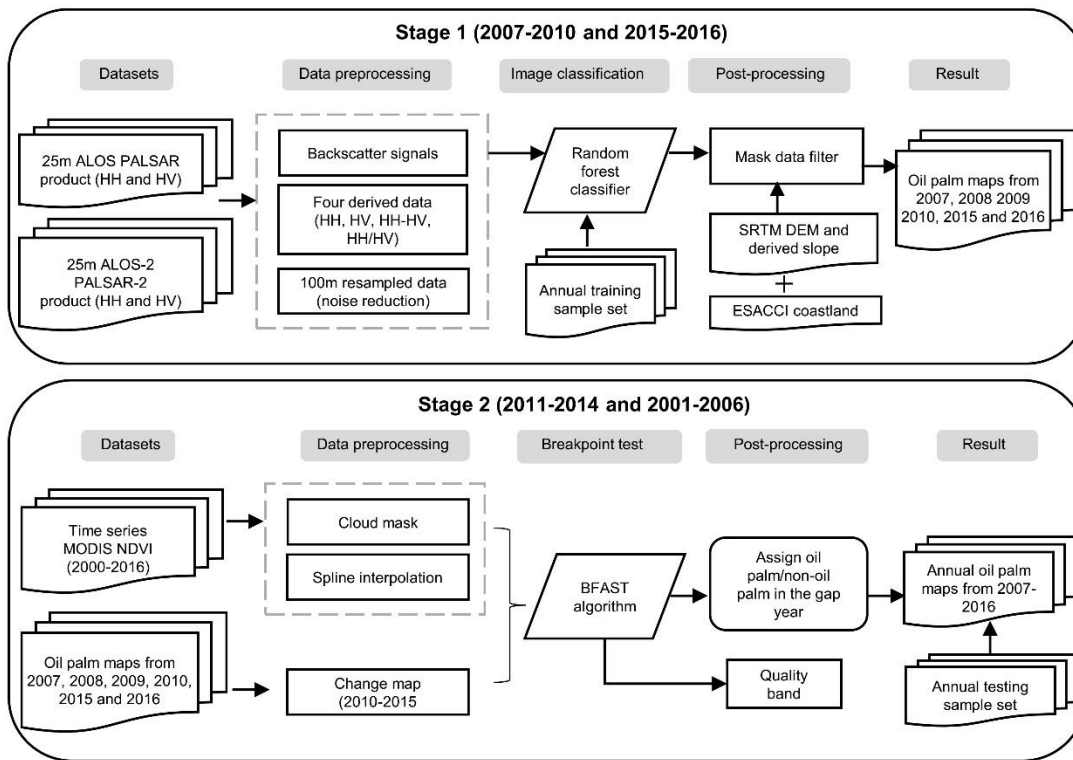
Stage 1 (2007-2010 and 2015-2016)

Datasets

Data preprocessing

Image classification

Post-processing

Result

25m ALOS PALSAR product (HH and HV)

25m ALOS-2 PALSAR-2 product (HH and HV)

Backscatter signals

Four derived data (HH, HV, HH-HV, HH/HV)

100m resampled data (noise reduction)

Random forest classifier

Annual training sample set

Mask data filter

SRTM DEM and derived slope

+

ESACCI coastland

Oil palm maps from 2007, 2008 2009 2010, 2015 and 2016

Stage 2 (2011-2014 and 2001-2006)

Datasets

Data preprocessing

Breakpoint test

Post-processing

Result

Time series MODIS NDVI (2000-2016)

Oil palm maps from 2007, 2008, 2009, 2010, 2015 and 2016

Cloud mask

Spline interpolation

Change map (2010-2015

BFAST algorithm

Assign oil palm/non-oil palm in the gap year

Quality band

Annual oil palm maps from 2007-2016

Annual testing sample set